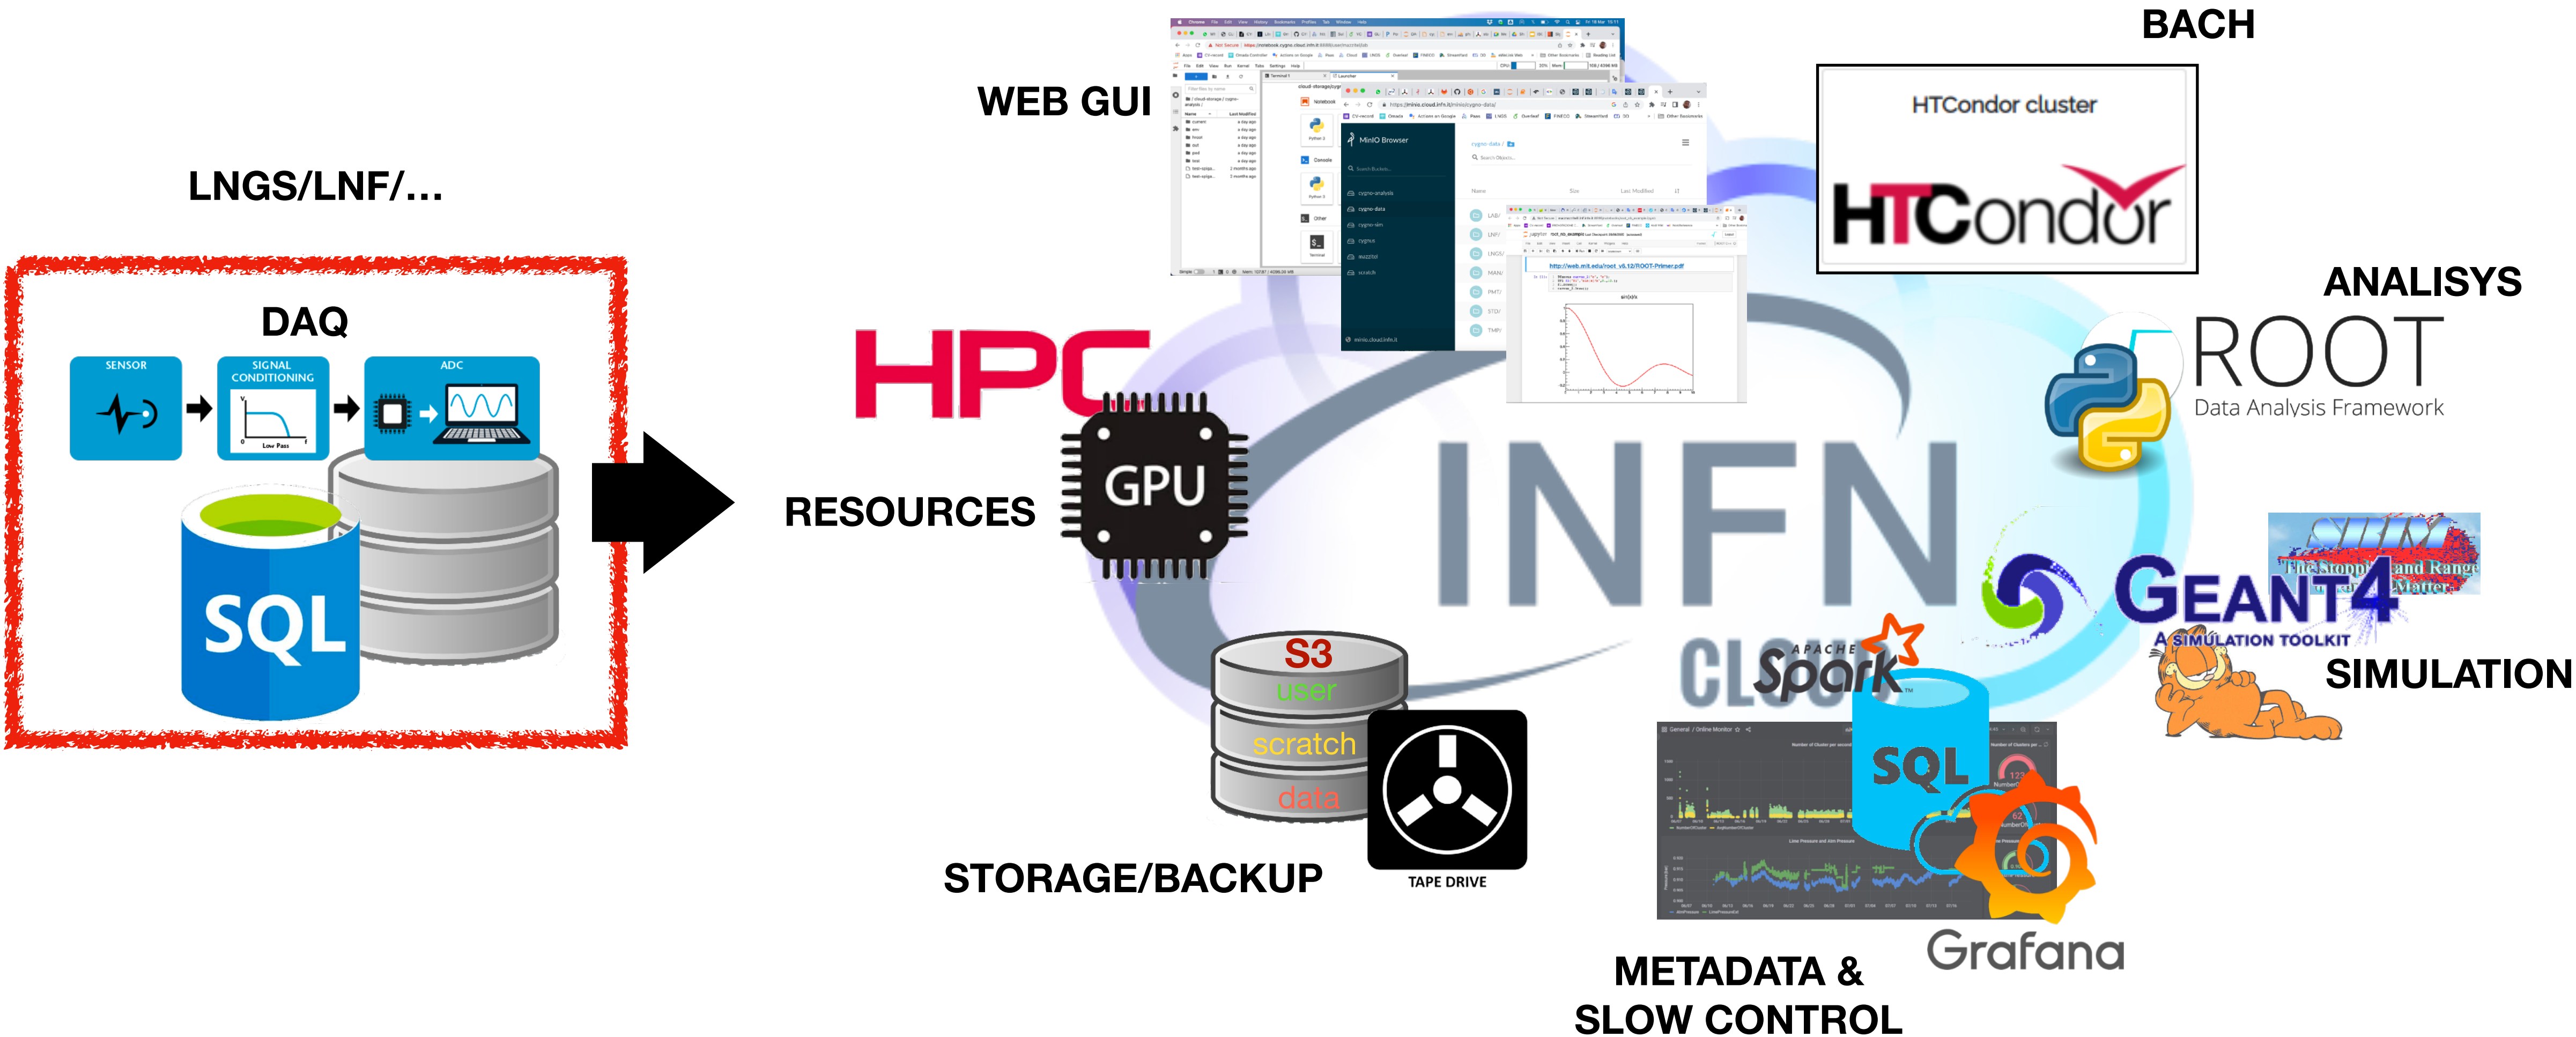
LNGS/LNF/...

DAQ

SENSOR

SIGNAL CONDITIONING

Low Pass

ADC

SQL

WEB GUI

MinIO Browser

http://web.mit.edu/root_v5.12/ROOT-Primer.pdf

HPC

GPU

RESOURCES

INFN

CLOUD

BACH

HTCondor cluster

HTCondor

ANALISYS

ROOT

Data Analysis Framework

GEANT4

A SIMULATION TOOLKIT

The Stopping and Range of Ions in Matter

SIMULATION

S3

user

scratch

data

TAPE DRIVE

STORAGE/BACKUP

APACHE Spark

SQL

Grafana

METADATA & SLOW CONTROL